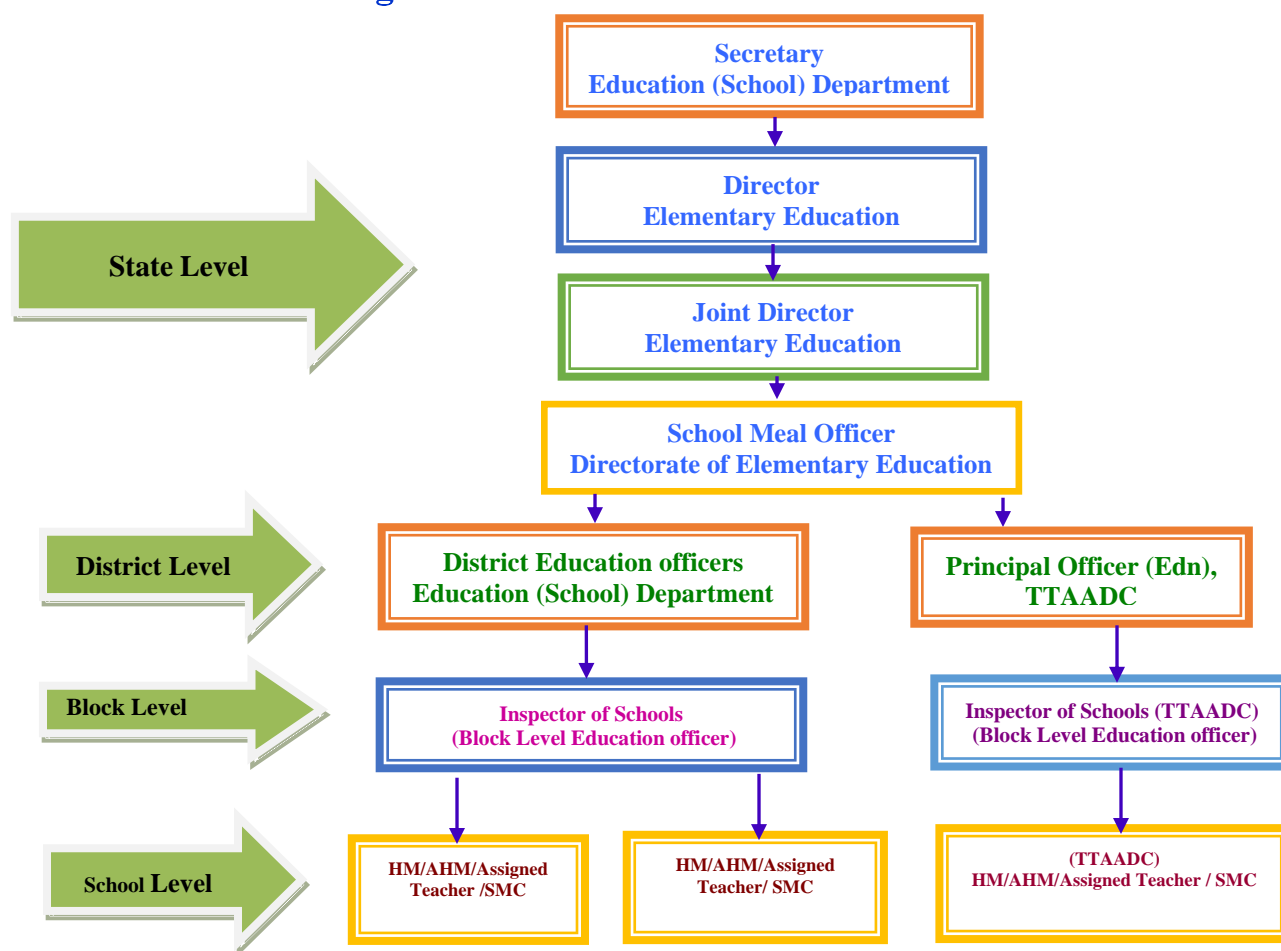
Secretary
Education (School) Department

Director
Elementary Education

State Level

Joint Director
Elementary Education

School Meal Officer
Directorate of Elementary Education

District Level

District Education officers
Education (School) Department

Principal Officer (Edn), TTAADC

Block Level

Inspector of Schools
(Block Level Education officer)

Inspector of Schools (TTAADC)
(Block Level Education officer)

School Level

HM/AHM/Assigned Teacher /SMC

HM/AHM/Assigned Teacher/ SMC

(TTAADC)
HM/AHM/Assigned Teacher / SMC